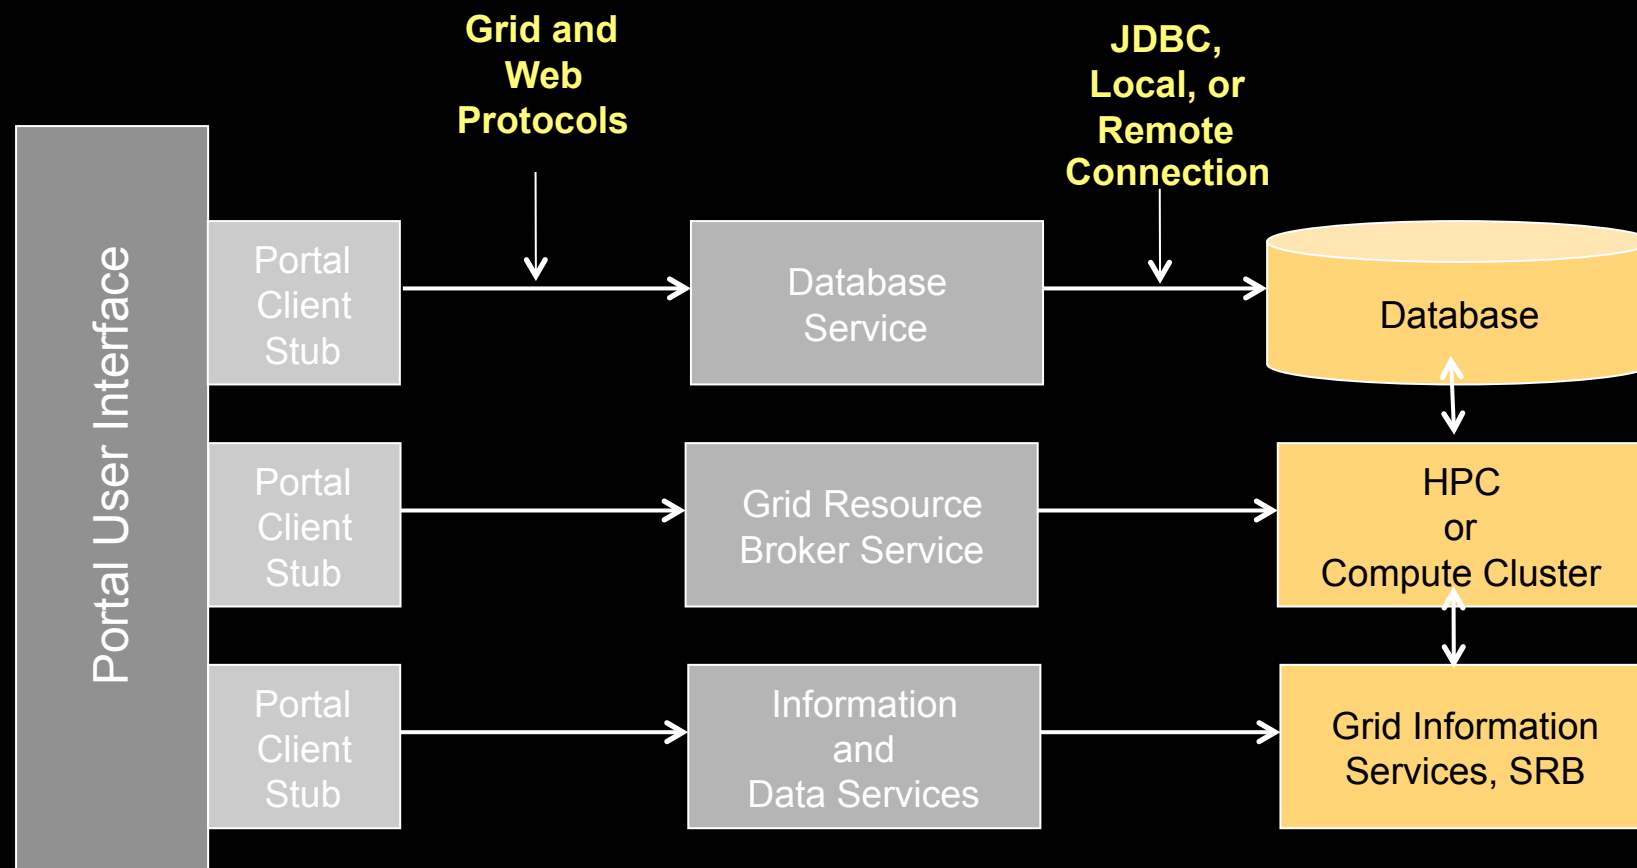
Portal User Interface

Grid and Web Protocols

JDBC, Local, or Remote Connection

Portal Client Stub

Database Service

Database

Portal Client Stub

Grid Resource Broker Service

HPC or Compute Cluster

Portal Client Stub

Information and Data Services

Grid Information Services, SRB